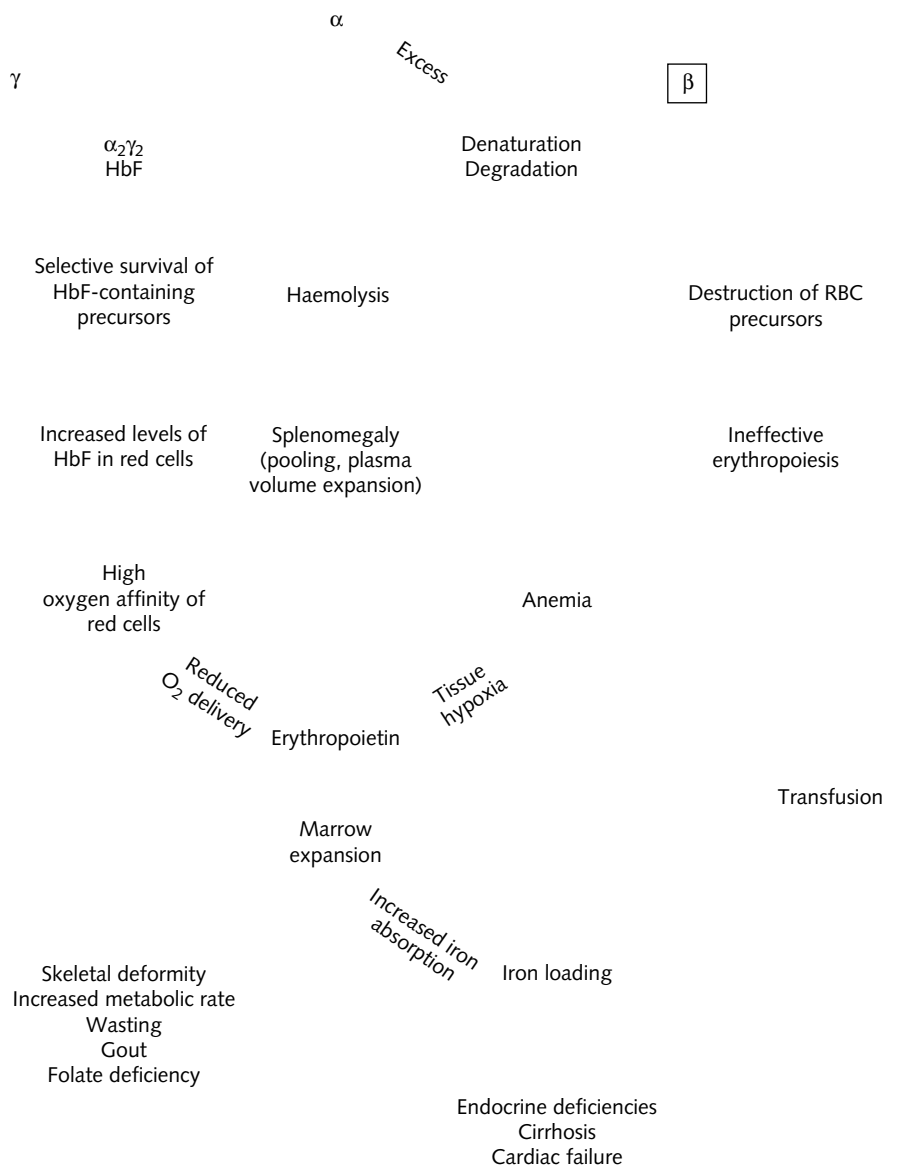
$\alpha$

Excess

$\gamma$

$\beta$

$\alpha_2\gamma_2$
HbF

Denaturation
Degradation

Selective survival of HbF-containing precursors

Haemolysis

Destruction of RBC precursors

Increased levels of HbF in red cells

Splenomegaly (pooling, plasma volume expansion)

Ineffective erythropoiesis

High oxygen affinity of red cells

Anemia

Reduced $O_2$ delivery

Tissue hypoxia

Erythropoietin

Transfusion

Marrow expansion

Increased iron absorption

Iron loading

Skeletal deformity
Increased metabolic rate
Wasting
Gout
Folate deficiency

Endocrine deficiencies
Cirrhosis
Cardiac failure